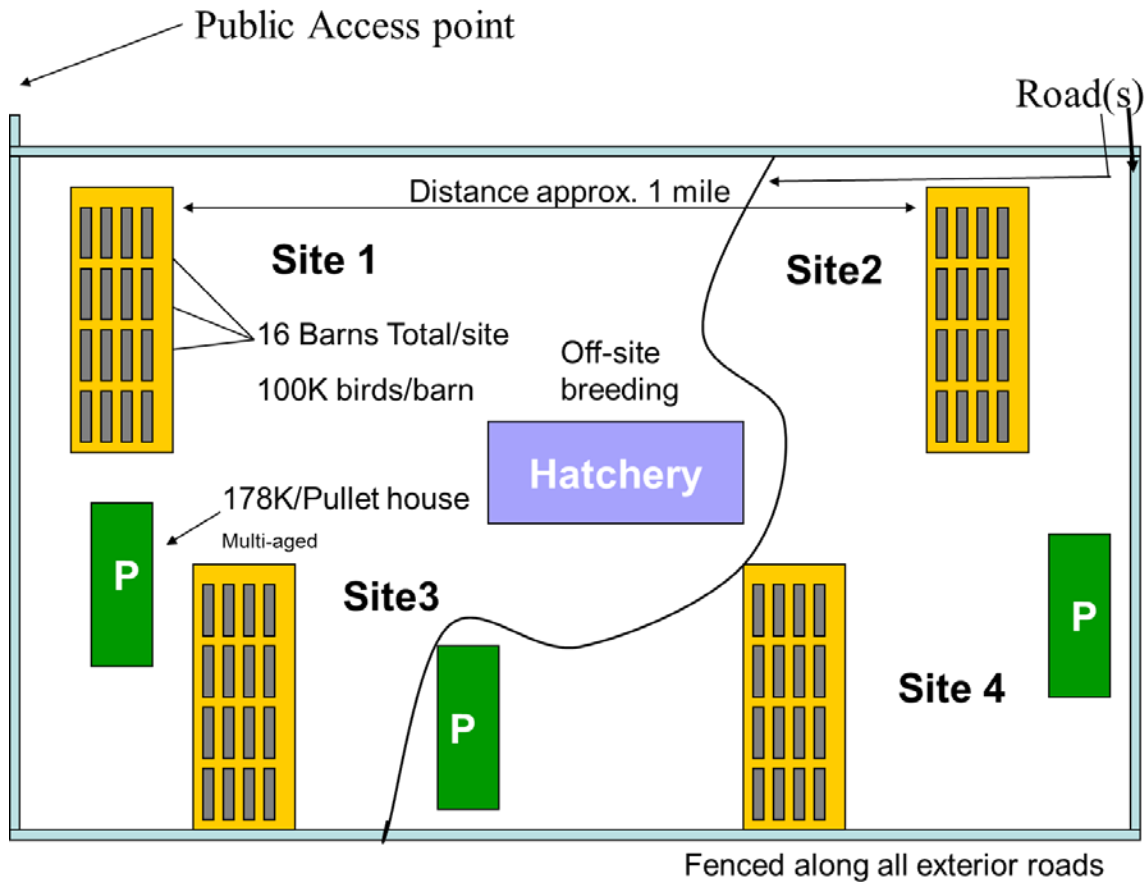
Public Access point

Road(s)

Distance approx. 1 mile

Site 1

Site2

16 Barns Total/site

100K birds/barn

Off-site breeding

Hatchery

178K/Pullet house

Multi-aged

P

Site3

P

P

Site 4

Fenced along all exterior roads